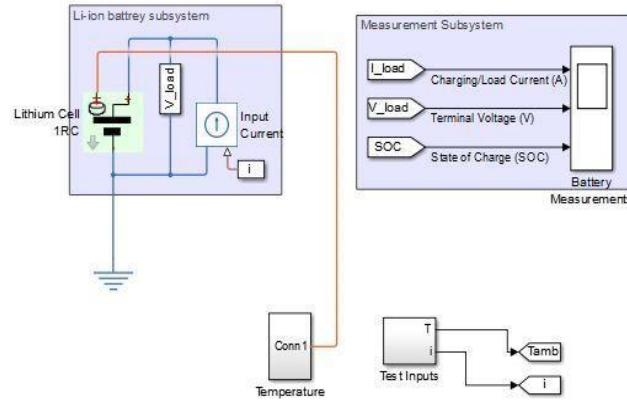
Li-ion battrey subsystem

V_load

Lithium Cell
1RC

Input
Current

i

Measurement Subsystem

I_load
Charging/Load Current (A)

V_load
Terminal Voltage (V)

SOC
State of Charge (SOC)

Battery
Measurement

Conn1
Temperature

T
i
Test Inputs

Tamb

i